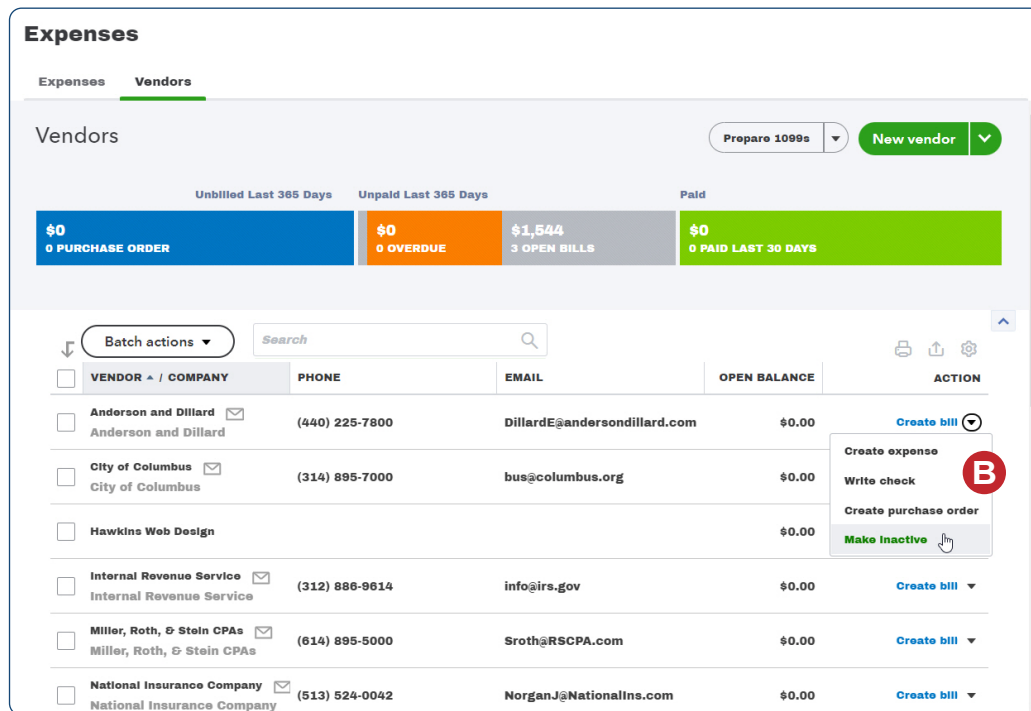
Expenses

Expenses Vendors

Vendors

Prepare 1099s New vendor

Unbilled Last 365 Days Unpaid Last 365 Days Paid

$0
0 PURCHASE ORDER

$0
0 OVERDUE

$1,544
3 OPEN BILLS

$0
0 PAID LAST 30 DAYS

Batch actions

Search

| VENDOR / COMPANY | PHONE | EMAIL | OPEN BALANCE | ACTION |
|---|---|---|---|---|
| Anderson and Dillard Anderson and Dillard | (440) 225-7800 | DillardE@andersondillard.com | $0.00 | Create bill |
| City of Columbus City of Columbus | (314) 895-7000 | bus@columbus.org | $0.00 | |
| Hawkins Web Design | | | $0.00 | |
| Internal Revenue Service Internal Revenue Service | (312) 886-9614 | info@irs.gov | $0.00 | Create bill |
| Miller, Roth, & Stein CPAs Miller, Roth, & Stein CPAs | (614) 895-5000 | Sroth@RSCPA.com | $0.00 | Create bill |
| National Insurance Company National Insurance Company | (513) 524-0042 | NorganJ@NationalIns.com | $0.00 | Create bill |

Create expense
Write check
Create purchase order
Make inactive

B